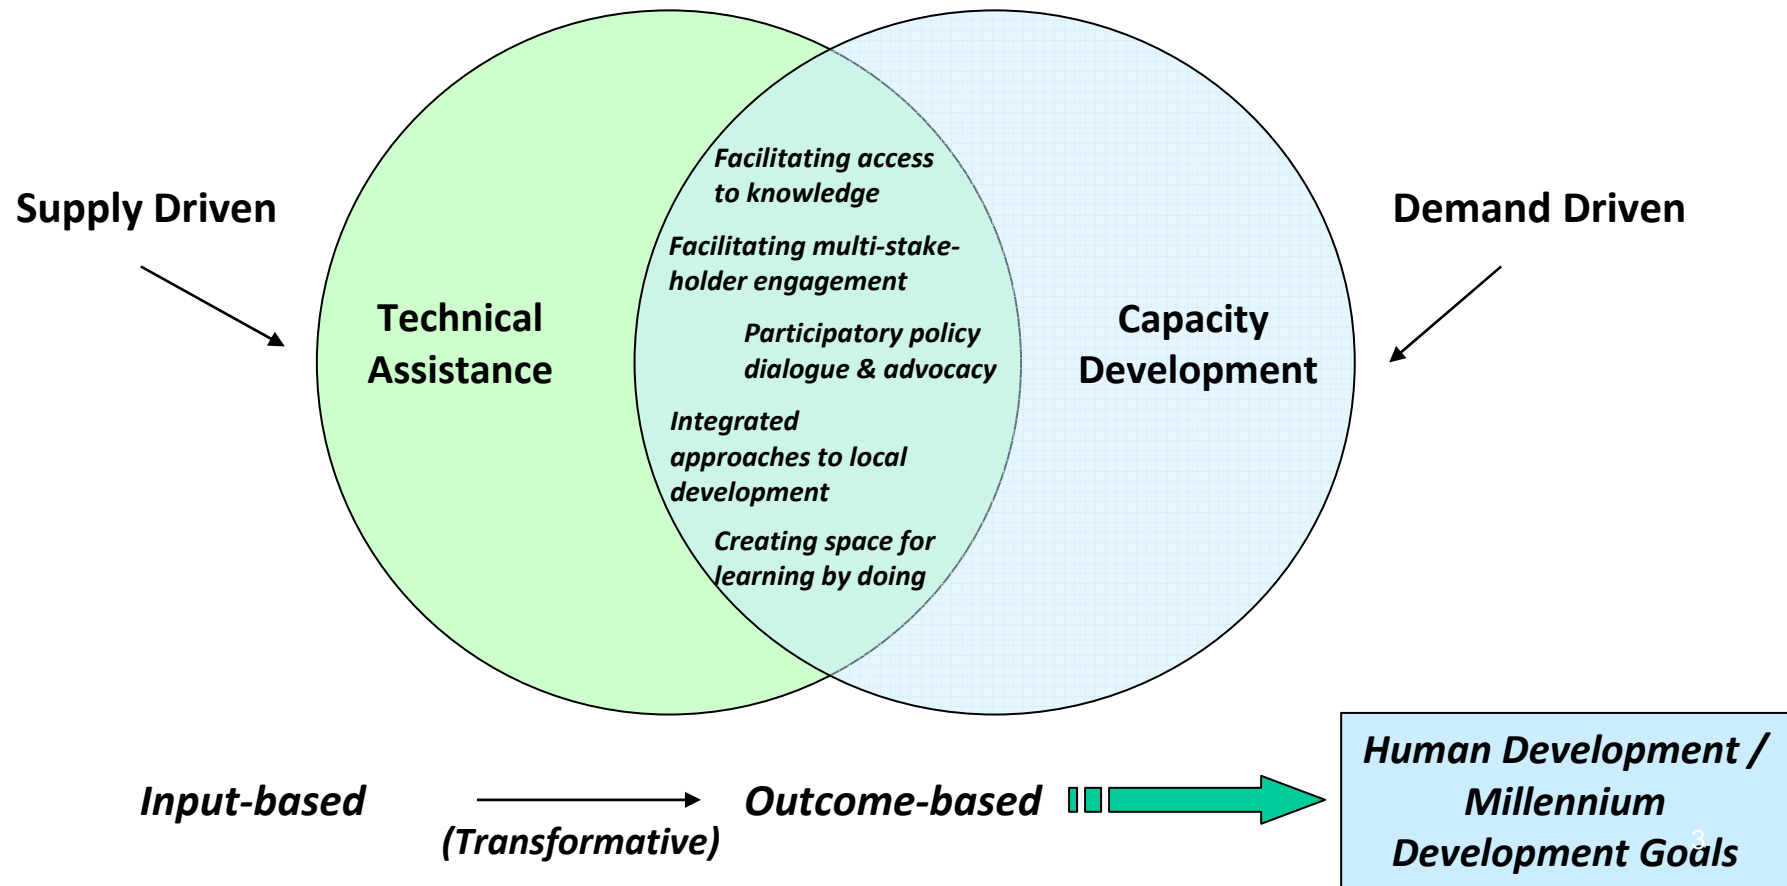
Supply Driven

Demand Driven

Technical Assistance

Capacity Development

Facilitating access to knowledge

Facilitating multi-stakeholder engagement

Participatory policy dialogue & advocacy

Integrated approaches to local development

Creating space for learning by doing

Input-based

(Transformative)

Outcome-based

Human Development / Millennium Development Goals

3